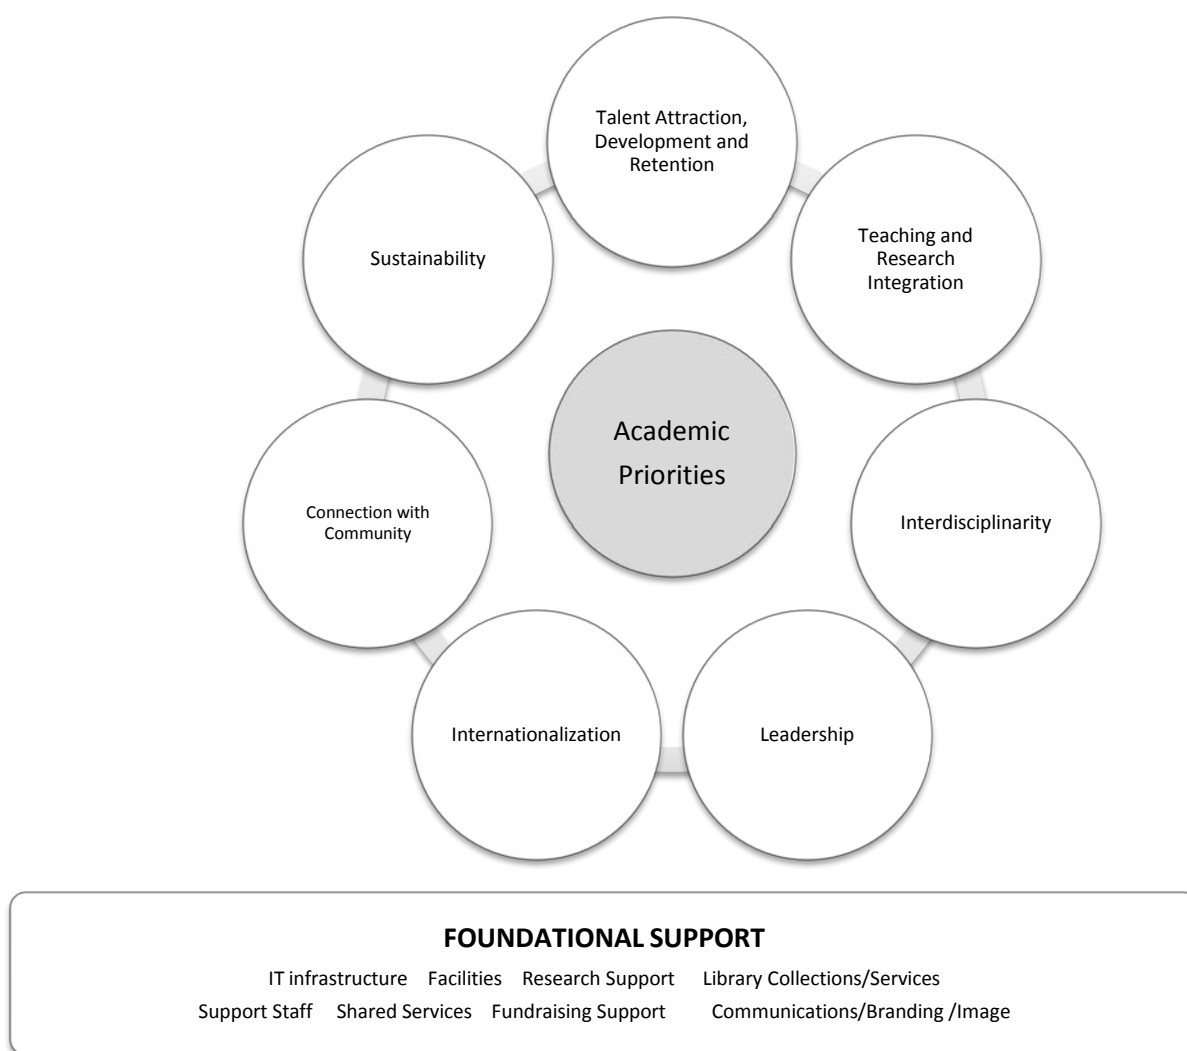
Talent Attraction, Development and Retention

Teaching and Research Integration

Interdisciplinarity

Leadership

Internationalization

Connection with Community

Sustainability

Academic Priorities

FOUNDATIONAL SUPPORT

IT infrastructure Facilities Research Support Library Collections/Services
Support Staff Shared Services Fundraising Support Communications/Branding /Image